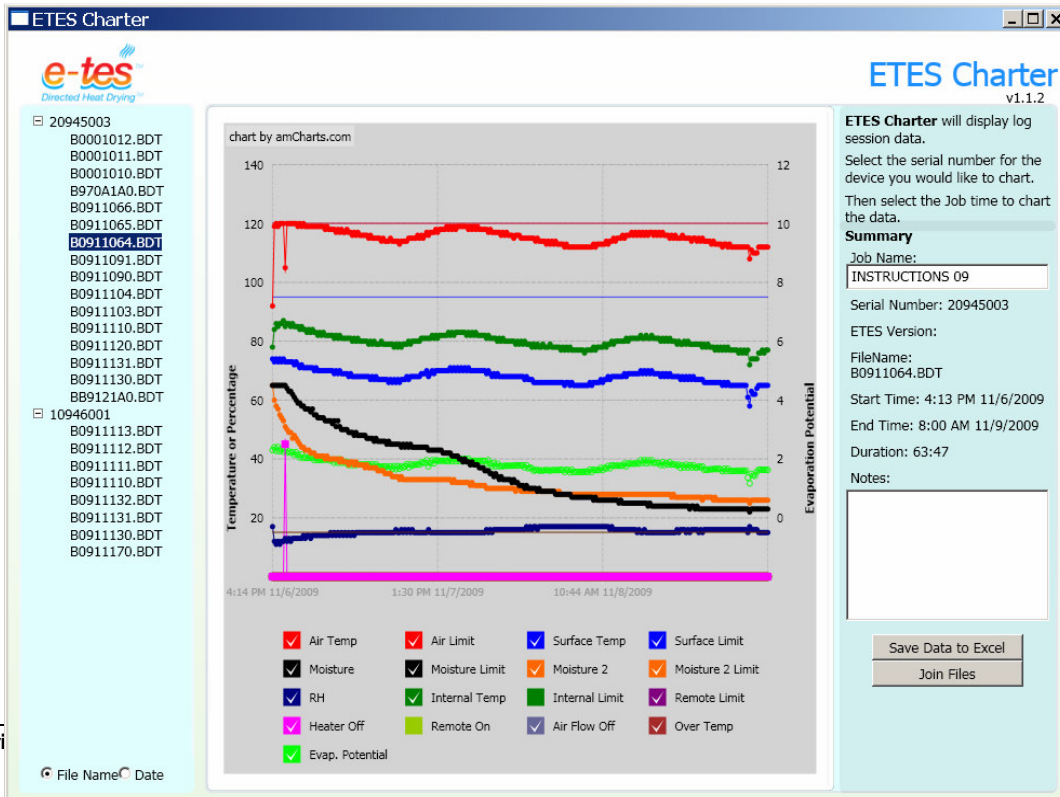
ETES Charter

e-tes
Directed Heat Drying

ETES Charter
v1.1.2

⊟ 20945003
B0001012.BDT
B0001011.BDT
B0001010.BDT
B970A1A0.BDT
B0911066.BDT
B0911065.BDT
B0911064.BDT
B0911091.BDT
B0911090.BDT
B0911104.BDT
B0911103.BDT
B0911110.BDT
B0911120.BDT
B0911131.BDT
B0911130.BDT
BB9121A0.BDT
⊟ 10946001
B0911113.BDT
B0911112.BDT
B0911111.BDT
B0911110.BDT
B0911132.BDT
B0911131.BDT
B0911130.BDT
B0911170.BDT

File Name Date

chart by amCharts.com

140
120
100
80
60
40
20

12
10
8
6
4
2
0

Temperature or Percentage

Evaporation Potential

4:14 PM 11/6/2009
1:30 PM 11/7/2009
10:44 AM 11/8/2009

Air Temp
Air Limit
Surface Temp
Surface Limit
Moisture
Moisture Limit
Moisture 2
Moisture 2 Limit
RH
Internal Temp
Internal Limit
Remote Limit
Heater Off
Remote On
Air Flow Off
Over Temp
Evap. Potential

ETES Charter will display log session data.

Select the serial number for the device you would like to chart.

Then select the Job time to chart the data.

Summary

Job Name:
INSTRUCTIONS 09

Serial Number: 20945003

ETES Version:

FileName:
B0911064.BDT

Start Time: 4:13 PM 11/6/2009

End Time: 8:00 AM 11/9/2009

Duration: 63:47

Notes:

Save Data to Excel
Join Files